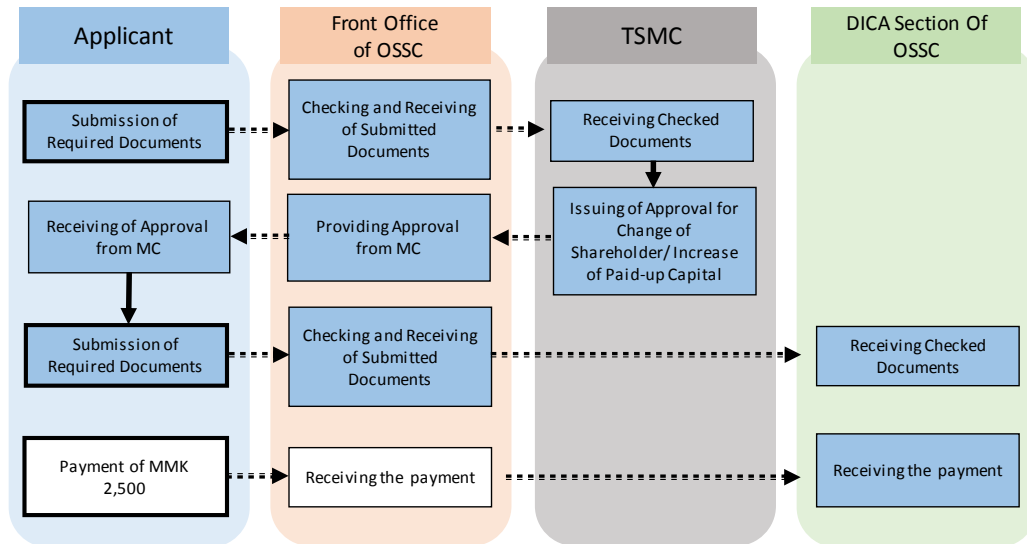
Applicant

Front Office of OSSC

TSMC

DICA Section Of OSSC

Submission of Required Documents

Checking and Receiving of Submitted Documents

Receiving Checked Documents

Issuing of Approval for Change of Shareholder/ Increase of Paid-up Capital

Providing Approval from MC

Receiving of Approval from MC

Submission of Required Documents

Checking and Receiving of Submitted Documents

Receiving Checked Documents

Payment of MMK 2,500

Receiving the payment

Receiving the payment